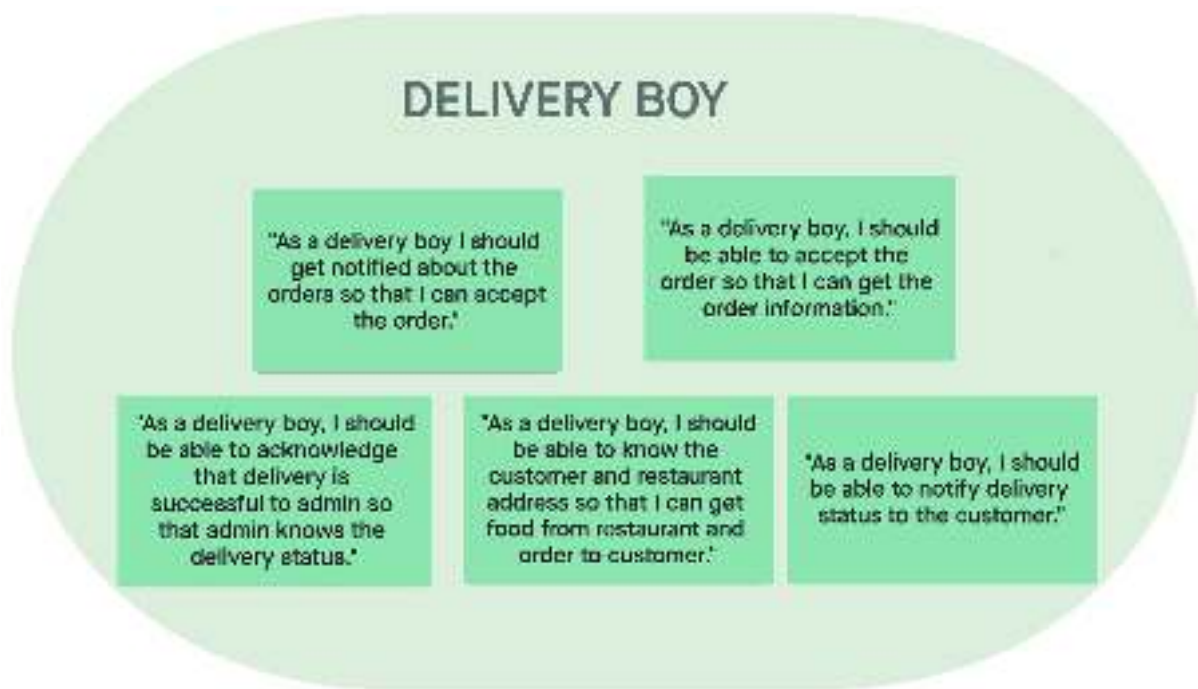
DELIVERY BOY

"As a delivery boy I should get notified about the orders so that I can accept the order."

"As a delivery boy, I should be able to accept the order so that I can get the order information."

"As a delivery boy, I should be able to acknowledge that delivery is successful to admin so that admin knows the delivery status."

"As a delivery boy, I should be able to know the customer and restaurant address so that I can get food from restaurant and order to customer."

"As a delivery boy, I should be able to notify delivery status to the customer."